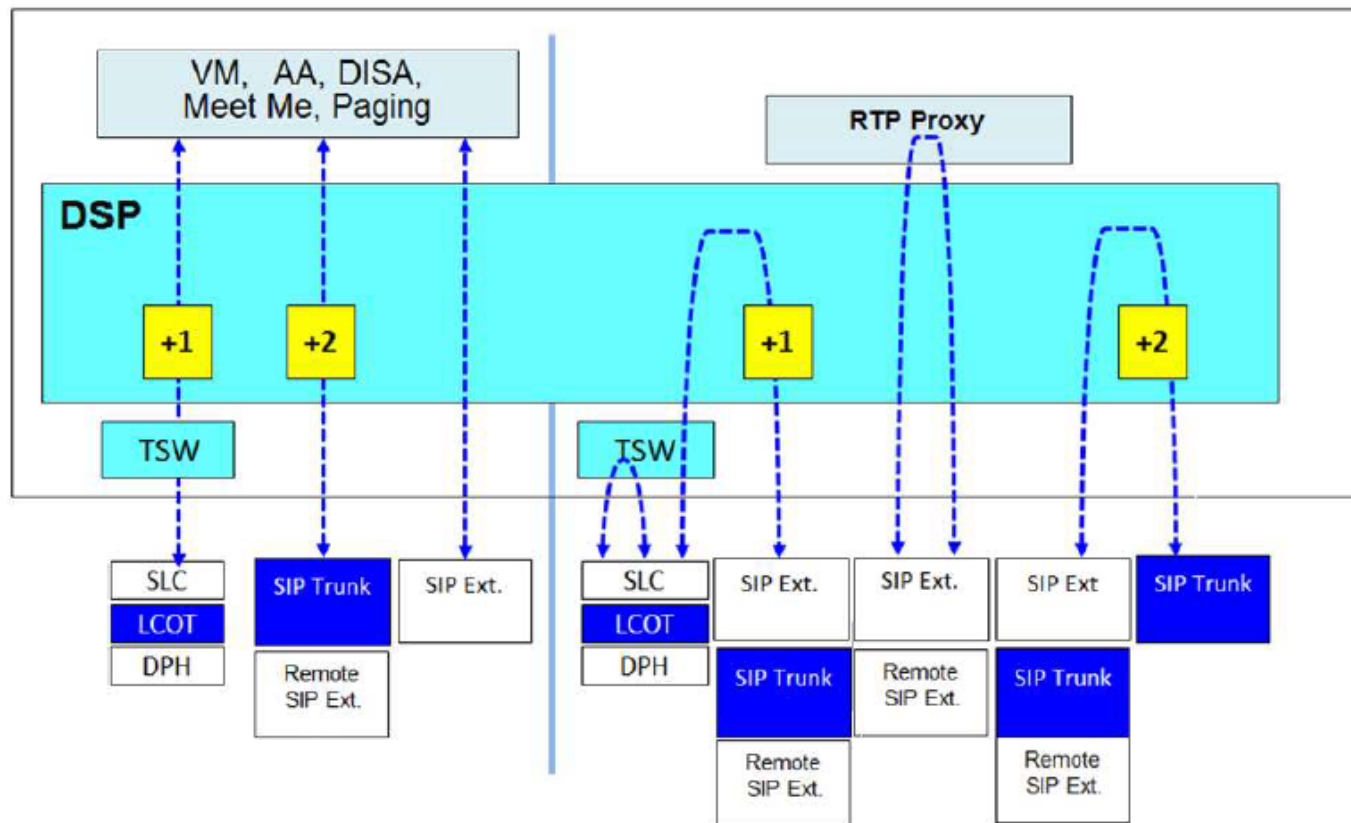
VM, AA, DISA, Meet Me, Paging

RTP Proxy

DSP

+1

+2

+1

+2

TSW

TSW

SLC
LCOT
DPH

SIP Trunk

Remote SIP Ext.

SIP Ext.

SLC
LCOT
DPH

SIP Ext.

SIP Trunk

Remote SIP Ext.

SIP Ext.

Remote SIP Ext.

SIP Ext

SIP Trunk

Remote SIP Ext.

SIP Trunk